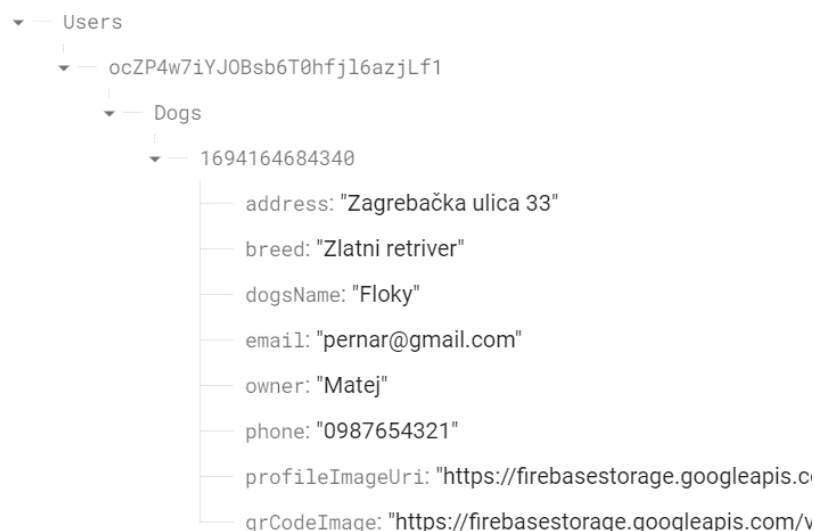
Users

ocZP4w7iYJOBsb6T0hfjl6azjLf1

Dogs

1694164684340

address: "Zagrebačka ulica 33"

breed: "Zlatni retriver"

dogsName: "Floky"

email: "pernar@gmail.com"

owner: "Matej"

phone: "0987654321"

profileImageUri: "https://firebasestorage.googleapis.c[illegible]

qrCodeImage: "https://firebasestorage.googleapis.com/v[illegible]